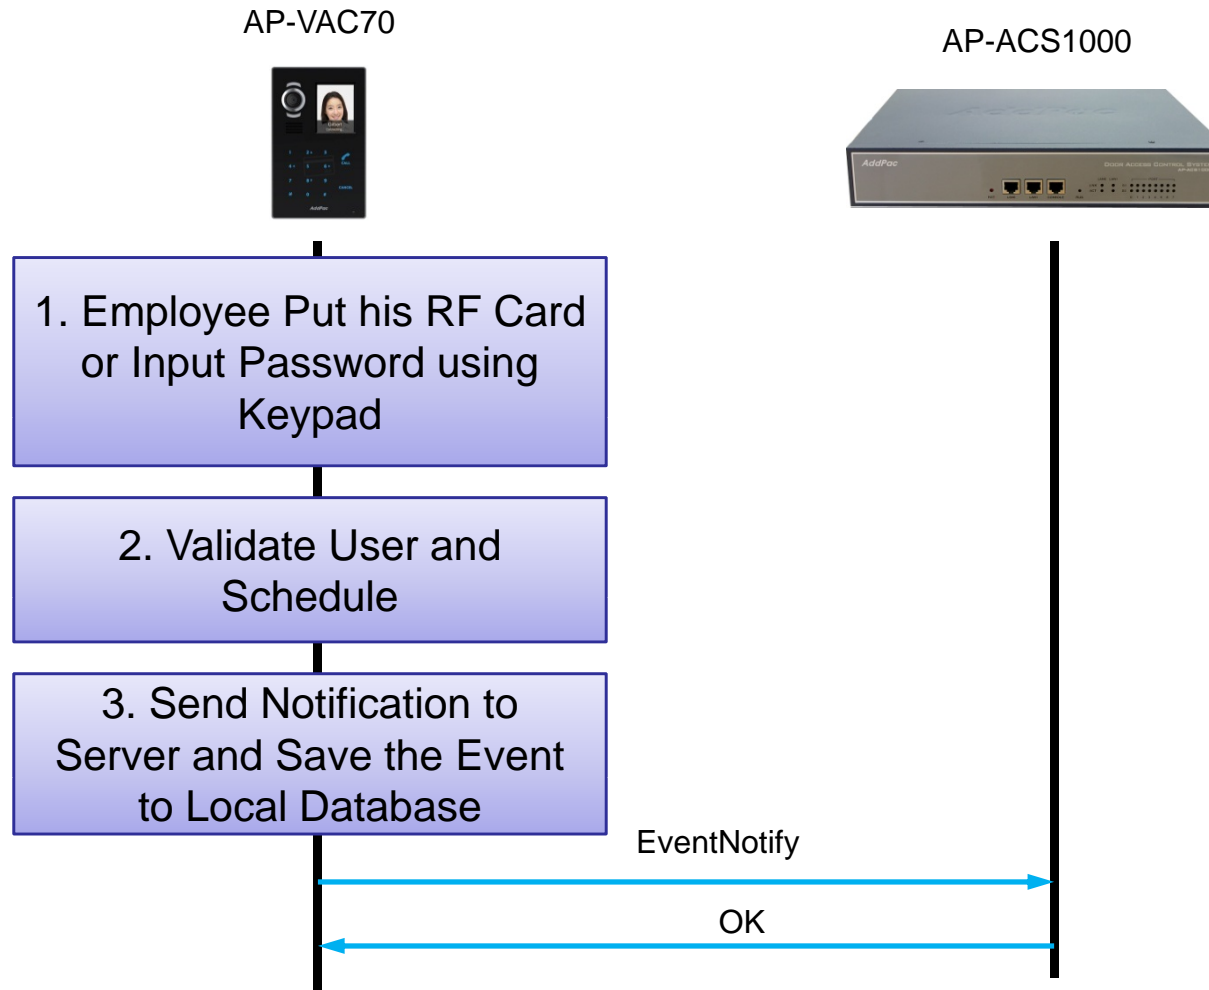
AP-VAC70

AP-ACS1000

AddPac

1. Employee Put his RF Card or Input Password using Keypad

2. Validate User and Schedule

3. Send Notification to Server and Save the Event to Local Database

EventNotify

OK